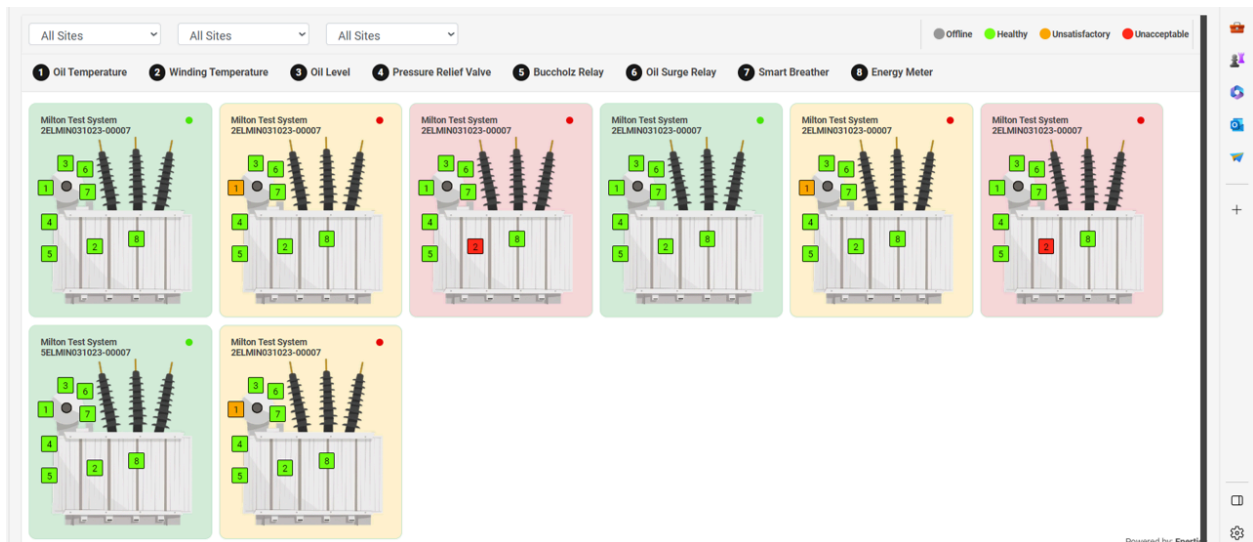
All Sites
All Sites
All Sites

Offline Healthy Unsatisfactory Unacceptable

1 Oil Temperature 2 Winding Temperature 3 Oil Level 4 Pressure Relief Valve 5 Buccholz Relay 6 Oil Surge Relay 7 Smart Breather 8 Energy Meter

Milton Test System
2ELMIN031023-00007
3 6 1 7 4 2 8 5

Milton Test System
2ELMIN031023-00007
3 6 1 7 4 2 8 5

Milton Test System
2ELMIN031023-00007
3 6 1 7 4 2 8 5

Milton Test System
2ELMIN031023-00007
3 6 1 7 4 2 8 5

Milton Test System
2ELMIN031023-00007
3 6 1 7 4 2 8 5

Milton Test System
2ELMIN031023-00007
3 6 1 7 4 2 8 5

Milton Test System
5ELMIN031023-00007
3 6 1 7 4 2 8 5

Milton Test System
2ELMIN031023-00007
3 6 1 7 4 2 8 5

Powered by: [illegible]